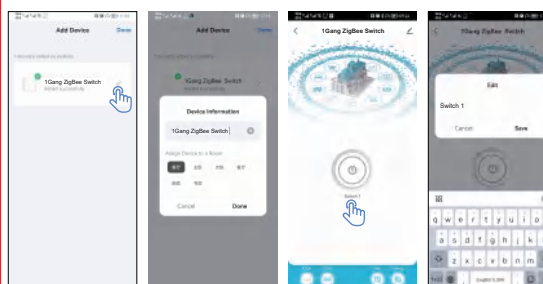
Add Device
Done
1 device added successfully
1Gang ZigBee Switch
Added successfully

Add Device
Done
1Gang ZigBee Switch
Device Information
1Gang ZigBee Switch
Assign Device to a Room
Cancel
Done

1Gang ZigBee Switch
Switch 1

1Gang ZigBee Switch
Edit
Switch 1
Cancel
Save
q w e r t y u i o
a s d f g h j k
z x c v b n m